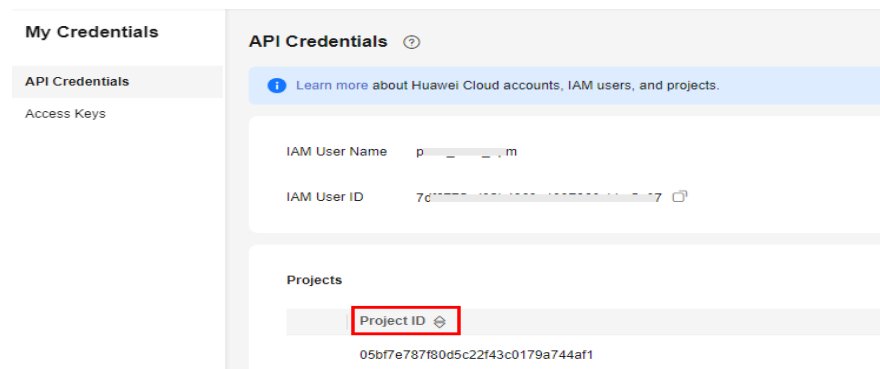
My Credentials

API Credentials

Access Keys

API Credentials

Learn more about Huawei Cloud accounts, IAM users, and projects.

IAM User Name p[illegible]m

IAM User ID 7d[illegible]7

Projects

| Project ID |
|---|
| 05bf7e787f80d5c22f43c0179a744af1 |